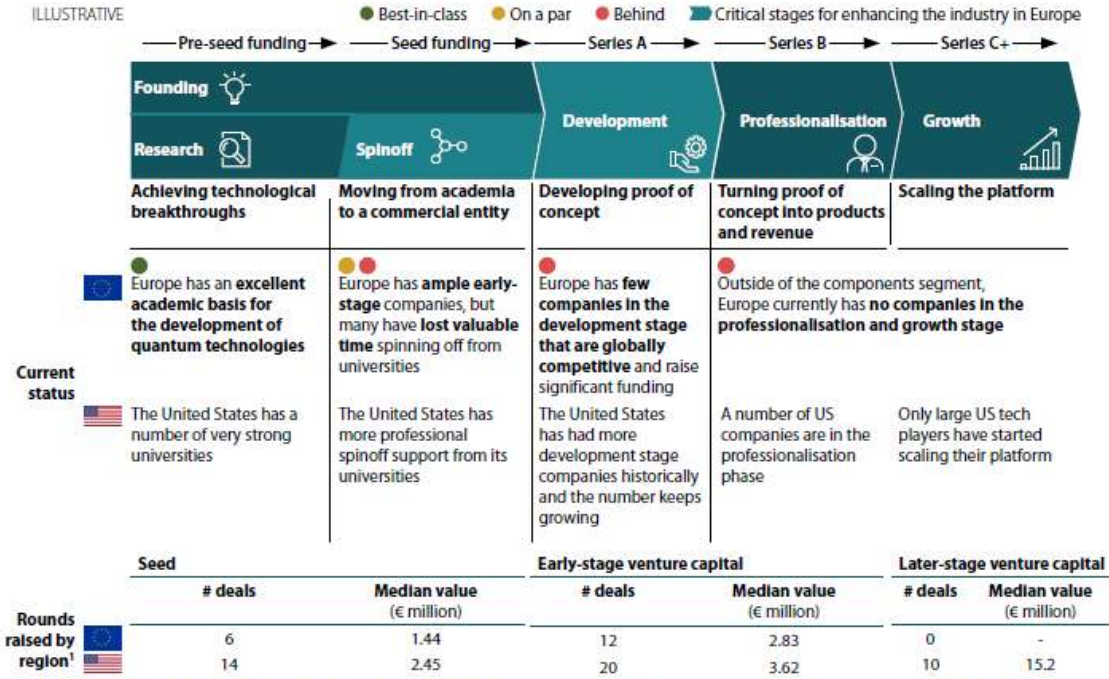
ILLUSTRATIVE

Best-in-class On a par Behind Critical stages for enhancing the industry in Europe

Pre-seed funding → Seed funding → Series A → Series B → Series C+ →

Founding

Research

Spinoff

Development

Professionalisation

Growth

Achieving technological breakthroughs

Moving from academia to a commercial entity

Developing proof of concept

Turning proof of concept into products and revenue

Scaling the platform

Current status

Europe has an **excellent academic basis for the development of quantum technologies**

Europe has **ample early-stage** companies, but many have **lost valuable time** spinning off from universities

Europe has **few companies in the development stage that are globally competitive** and raise significant funding

Outside of the components segment, Europe currently has **no companies in the professionalisation and growth stage**

The United States has a number of very strong universities

The United States has more professional spinoff support from its universities

The United States has had more development stage companies historically and the number keeps growing

A number of US companies are in the professionalisation phase

Only large US tech players have started scaling their platform

| Rounds raised by region$^1$ | Seed # deals | Seed Median value (€ million) | Early-stage venture capital # deals | Early-stage venture capital Median value (€ million) | Later-stage venture capital # deals | Later-stage venture capital Median value (€ million) |
|---|---|---|---|---|---|---|
| EU | 6 | 1.44 | 12 | 2.83 | 0 | - |
| US | 14 | 2.45 | 20 | 3.62 | 10 | 15.2 |